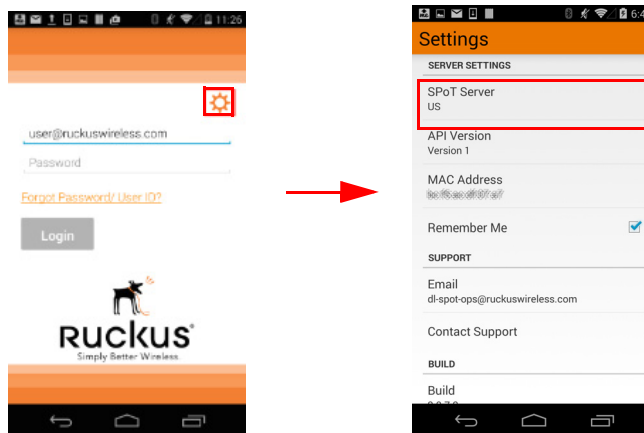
11:26

user@ruckuswireless.com

Password

Forgot Password/ User ID?

Login

Ruckus®
Simply Better Wireless.

6:4

Settings

SERVER SETTINGS

SPoT Server
US

API Version
Version 1

MAC Address
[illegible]

Remember Me

SUPPORT

Email
dl-spot-ops@ruckuswireless.com

Contact Support

BUILD

Build
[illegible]